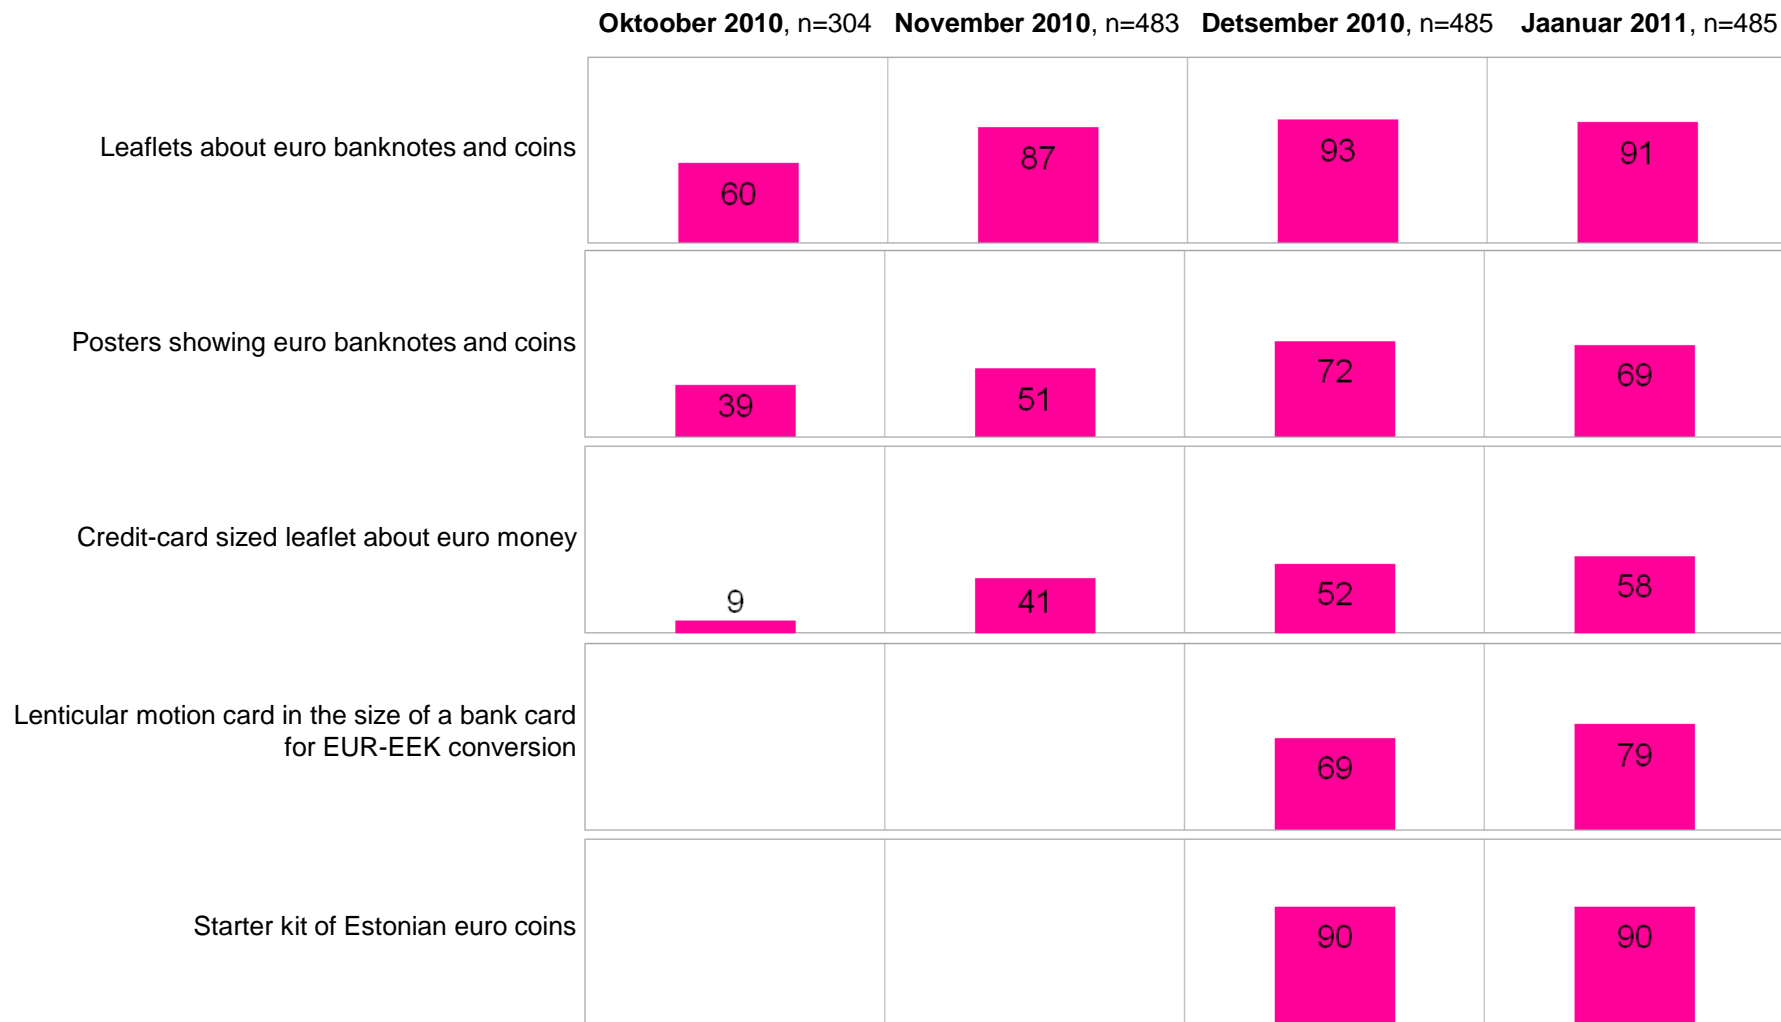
|  | **Oktoober 2010**, n=304 | **November 2010**, n=483 | **Detsember 2010**, n=485 | **Jaanuar 2011**, n=485 |
|---|---|---|---|---|
| Leaflets about euro banknotes and coins | 60 | 87 | 93 | 91 |
| Posters showing euro banknotes and coins | 39 | 51 | 72 | 69 |
| Credit-card sized leaflet about euro money | 9 | 41 | 52 | 58 |
| Lenticular motion card in the size of a bank card for EUR-EEK conversion |  |  | 69 | 79 |
| Starter kit of Estonian euro coins |  |  | 90 | 90 |